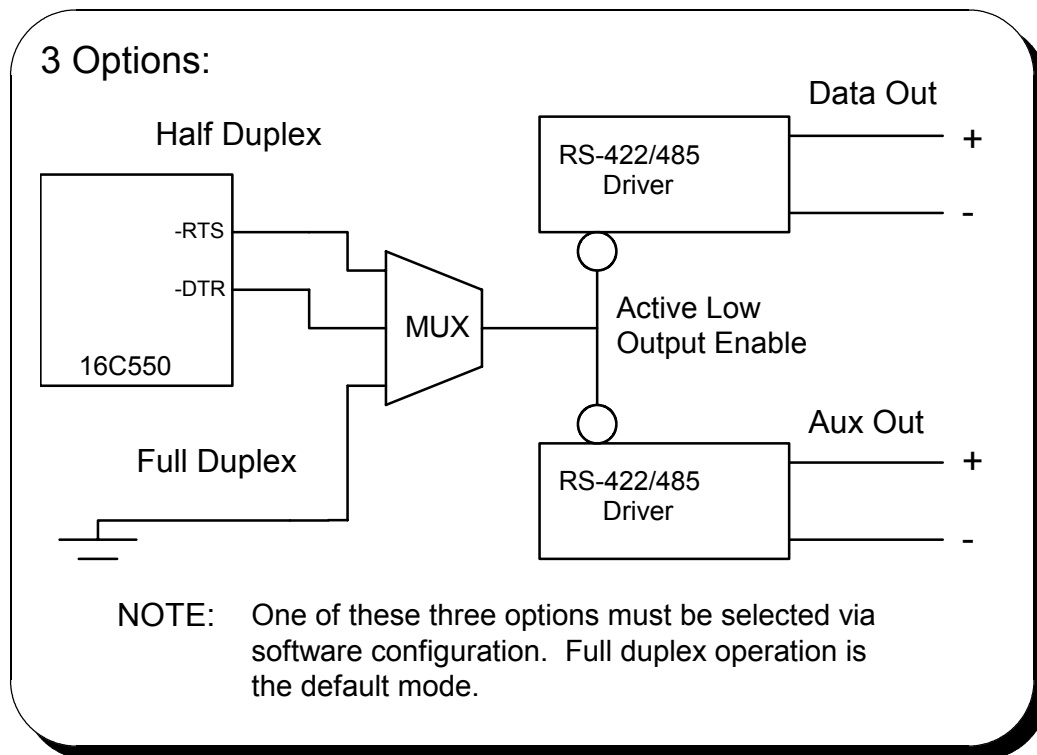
3 Options:

Half Duplex

-RTS

-DTR

16C550

MUX

Full Duplex

Data Out

RS-422/485 Driver

+

-

Active Low Output Enable

Aux Out

RS-422/485 Driver

+

-

NOTE: One of these three options must be selected via software configuration. Full duplex operation is the default mode.